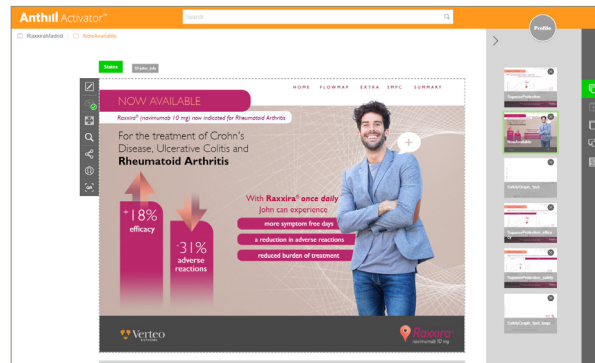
Anthill Activator™

Search

Profile

Raxxirahfadnid / NowAvailable

States

Slide_info

HOME FLOWMAP EXTRA SMPC SUMMARY

NOW AVAILABLE

Raxxira® (navimumab 10 mg) now indicated for Rheumatoid Arthritis

For the treatment of Crohn's Disease, Ulcerative Colitis and Rheumatoid Arthritis

+18% efficacy

-31% adverse reactions

With Raxxira® once daily John can experience

more symptom free days

a reduction in adverse reactions

reduced burden of treatment

Verteo

Raxxira navimumab 10 mg

DiagnosePrediction

NowAvailable

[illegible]

DiagnosePrediction_effica

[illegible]

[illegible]